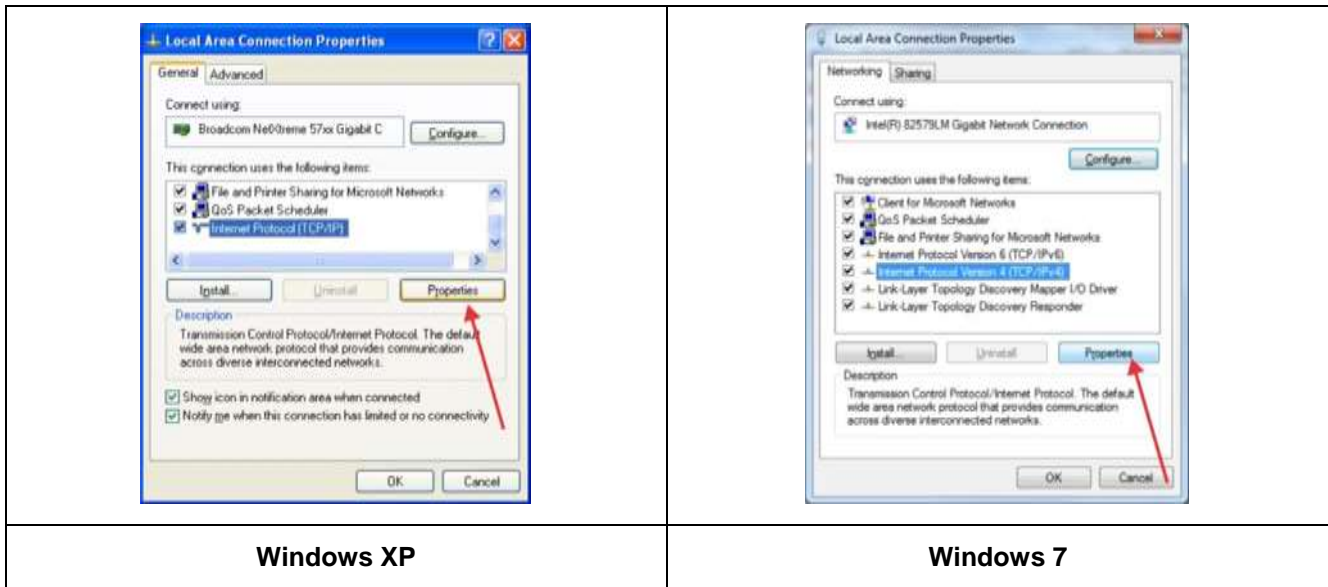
| Local Area Connection Properties<br>General Advanced<br>Connect using:<br>Broadcom NetXtreme 57xx Gigabit C<br>Configure...<br>This connection uses the following items:<br>File and Printer Sharing for Microsoft Networks<br>QoS Packet Scheduler<br>Internet Protocol (TCP/IP)<br>Install... Uninstall Properties<br>Description<br>Transmission Control Protocol/Internet Protocol. The default wide area network protocol that provides communication across diverse interconnected networks.<br>Show icon in notification area when connected<br>Notify me when this connection has limited or no connectivity<br>OK Cancel | Local Area Connection Properties<br>Networking Sharing<br>Connect using:<br>Intel(R) 82579LM Gigabit Network Connection<br>Configure...<br>This connection uses the following items:<br>Client for Microsoft Networks<br>QoS Packet Scheduler<br>File and Printer Sharing for Microsoft Networks<br>Internet Protocol Version 6 (TCP/IPv6)<br>Internet Protocol Version 4 (TCP/IPv4)<br>Link-Layer Topology Discovery Mapper I/O Driver<br>Link-Layer Topology Discovery Responder<br>Install... Uninstall Properties<br>Description<br>Transmission Control Protocol/Internet Protocol. The default wide area network protocol that provides communication across diverse interconnected networks.<br>OK Cancel |
|---|---|
| **Windows XP** | **Windows 7** |